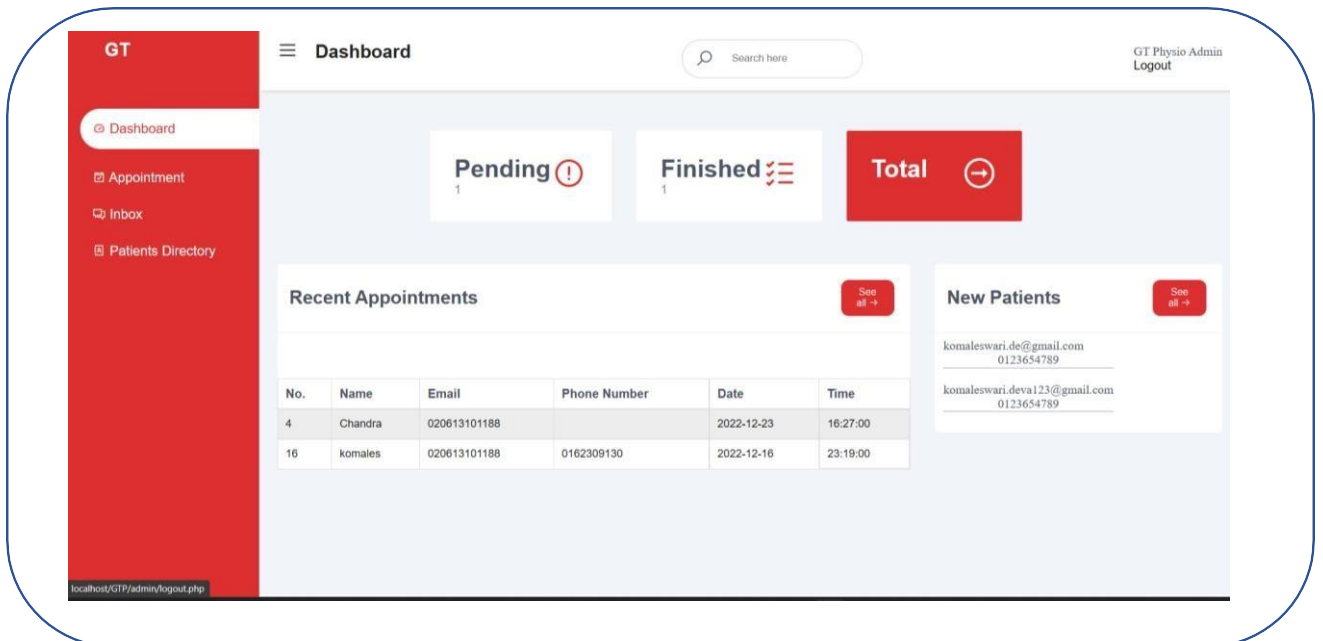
GT

Dashboard

Search here

GT Physio Admin
Logout

Dashboard

Appointment

Inbox

Patients Directory

Pending
1

Finished
1

Total

Recent Appointments

See all →

| No. | Name | Email | Phone Number | Date | Time |
|---|---|---|---|---|---|
| 4 | Chandra | 020613101188 | | 2022-12-23 | 16:27:00 |
| 16 | komales | 020613101188 | 0162309130 | 2022-12-16 | 23:19:00 |

New Patients

See all →

komaleswari.de@gmail.com
0123654789

komaleswari.deva123@gmail.com
0123654789

localhost/GTP/admin/logout.php